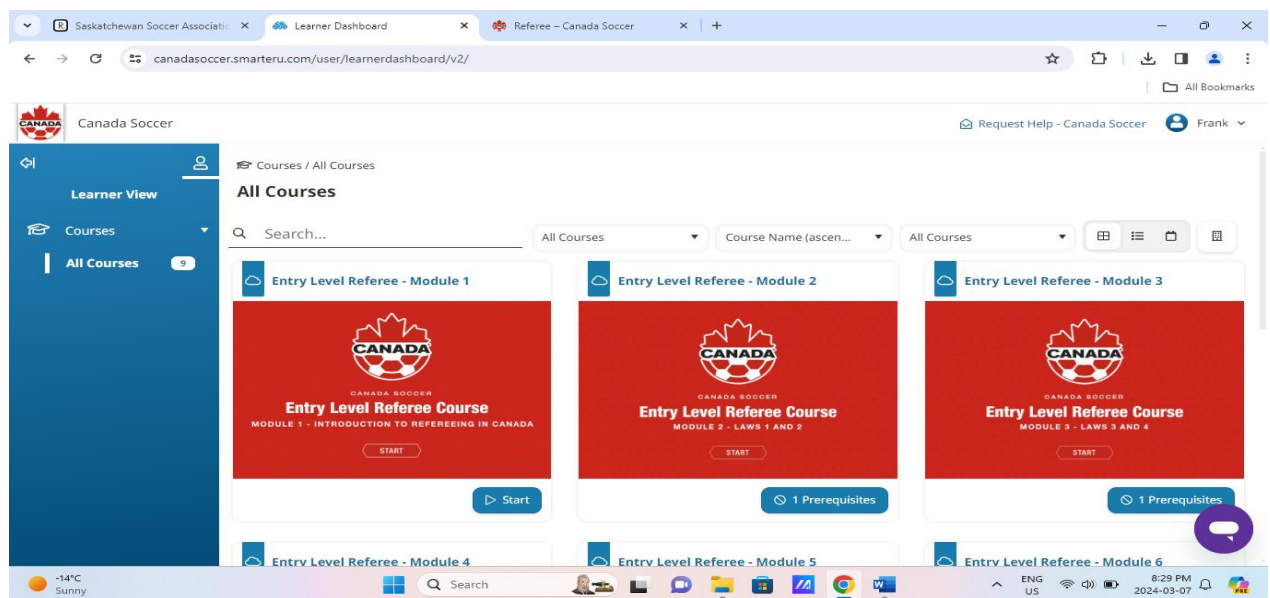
Saskatchewan Soccer Associatio ×
Learner Dashboard ×
Referee – Canada Soccer ×
+

canadasoccer.smarteru.com/user/learnerdashboard/v2/

All Bookmarks

CANADA
Canada Soccer
Request Help - Canada Soccer
Frank

Learner View
Courses
All Courses 9

Courses / All Courses
All Courses

Search...
All Courses
Course Name (ascen...
All Courses

Entry Level Referee - Module 1
CANADA
CANADA SOCCER
Entry Level Referee Course
MODULE 1 - INTRODUCTION TO REFEREEING IN CANADA
START
Start

Entry Level Referee - Module 2
CANADA
CANADA SOCCER
Entry Level Referee Course
MODULE 2 - LAWS 1 AND 2
START
1 Prerequisites

Entry Level Referee - Module 3
CANADA
CANADA SOCCER
Entry Level Referee Course
MODULE 3 - LAWS 3 AND 4
START
1 Prerequisites

Entry Level Referee - Module 4
Entry Level Referee - Module 5
Entry Level Referee - Module 6

-14°C
Sunny
Search
ENG
US
8:29 PM
2024-03-07